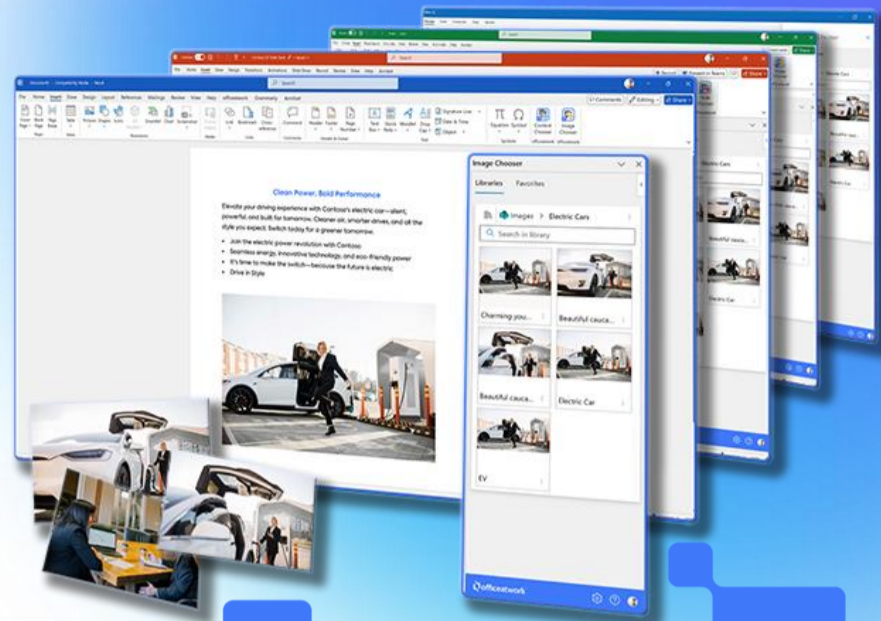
Clean Power, Bold Performance

Elevate your driving experience with Contoso's electric car—silent, powerful, and built for tomorrow. Cleaner air, smarter drives, and all the style you expect. Switch today for a greener tomorrow.

• Join the electric power revolution with Contoso
• Seamless energy, innovative technology, and eco-friendly power
• It's time to make the switch—because the future is electric
• Drive in Style

Image Chooser

Libraries Favorites

Images > Electric Cars

Search in library

Charming you...
Beautiful cauca...
Beautiful cauca...
Electric Car
EV

officeatwork

Comments Editing Share

File Home Insert Draw Design Layout References Mailings Review View Help officeatwork Grammarly Acrobat

Electric Cars
Beautiful cauca...
Electric Car